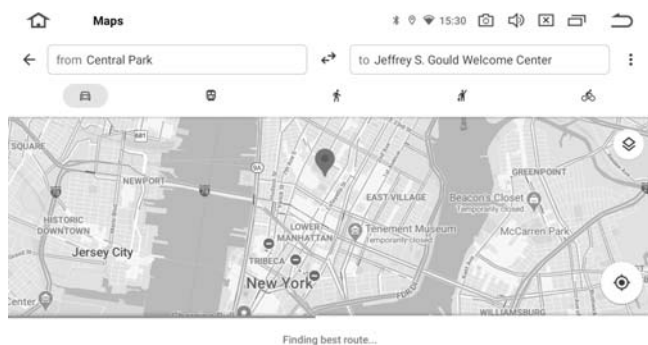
Maps

15:30

from Central Park

to Jeffrey S. Gould Welcome Center

SQUARE

NEWPORT

HISTORIC DOWNTOWN

Jersey City

EAST VILLAGE

LOWER MANHATTAN

Tenement Museum
Temporarily closed

TRIBECA

New York

Beacon's Closet
Temporarily closed

GREENPOINT

McCarren Park

WILLIAMSBURG

Center

Finding best route...